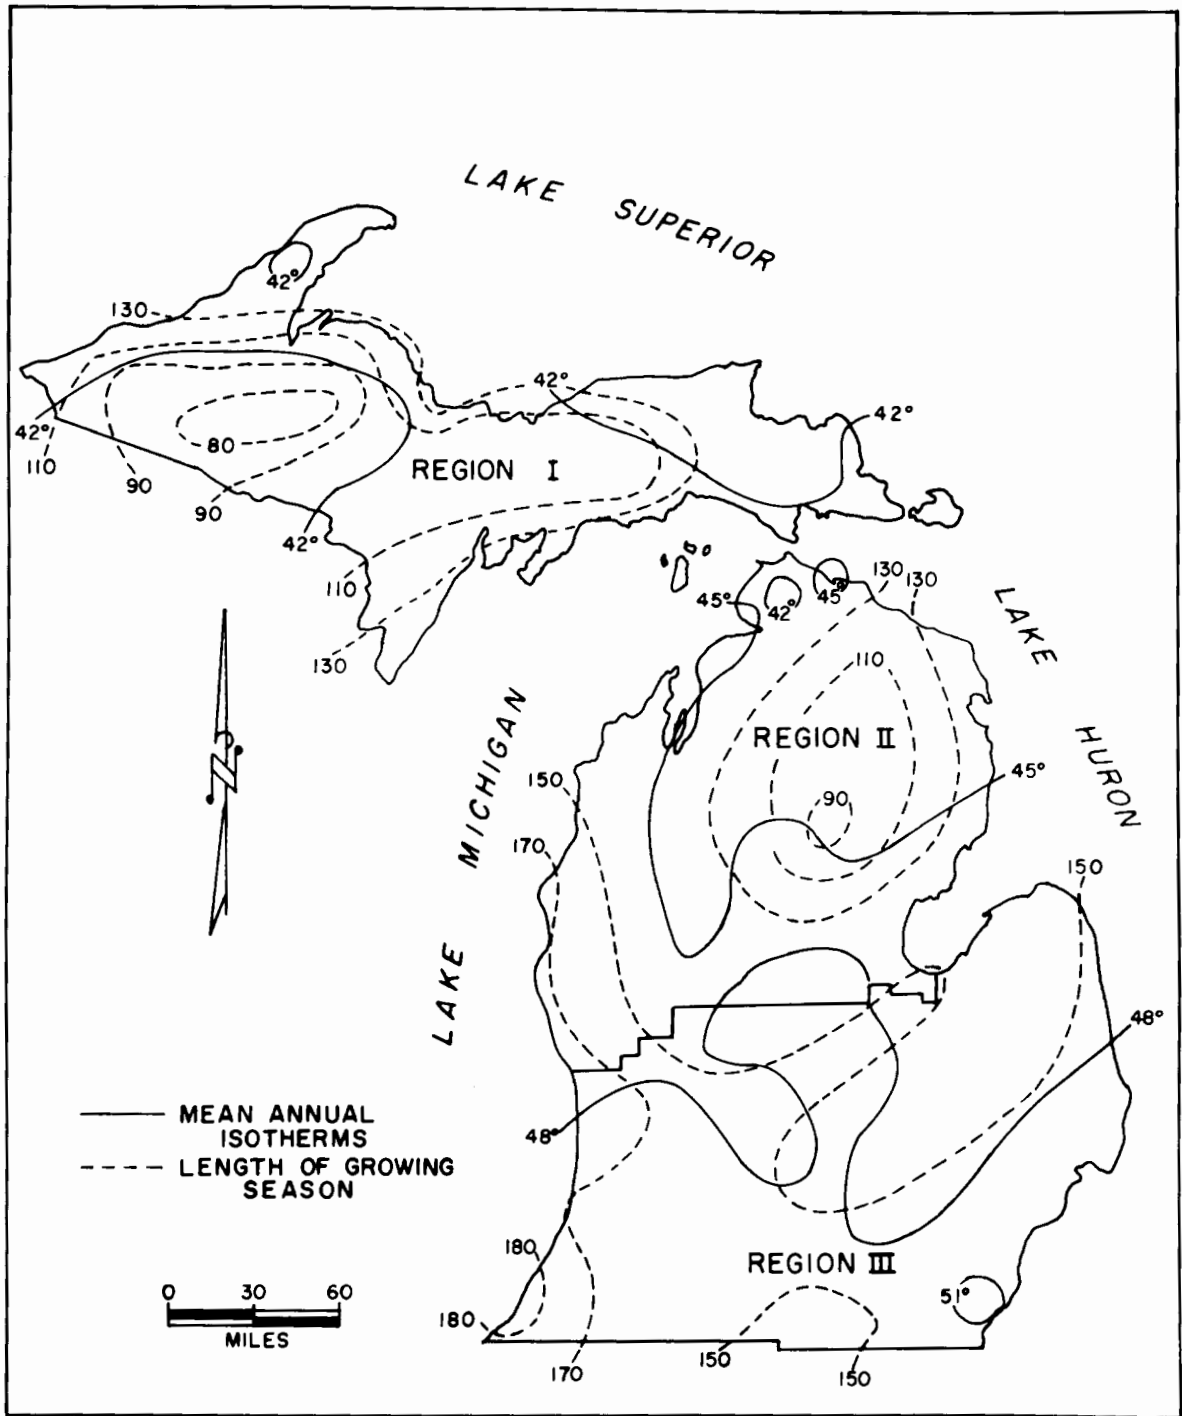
LAKE SUPERIOR

42°

130

42°

42°

80

42°

110

90

90

REGION I

42°

110

130

45°

42°

45

130

130

LAKE HURON

110

LAKE MICHIGAN

REGION II

150

45°

90

170

150

LAKE

48°

48°

MEAN ANNUAL ISOTHERMS

LENGTH OF GROWING SEASON

180

REGION III

51°

0 30 60

MILES

180

170

150

150